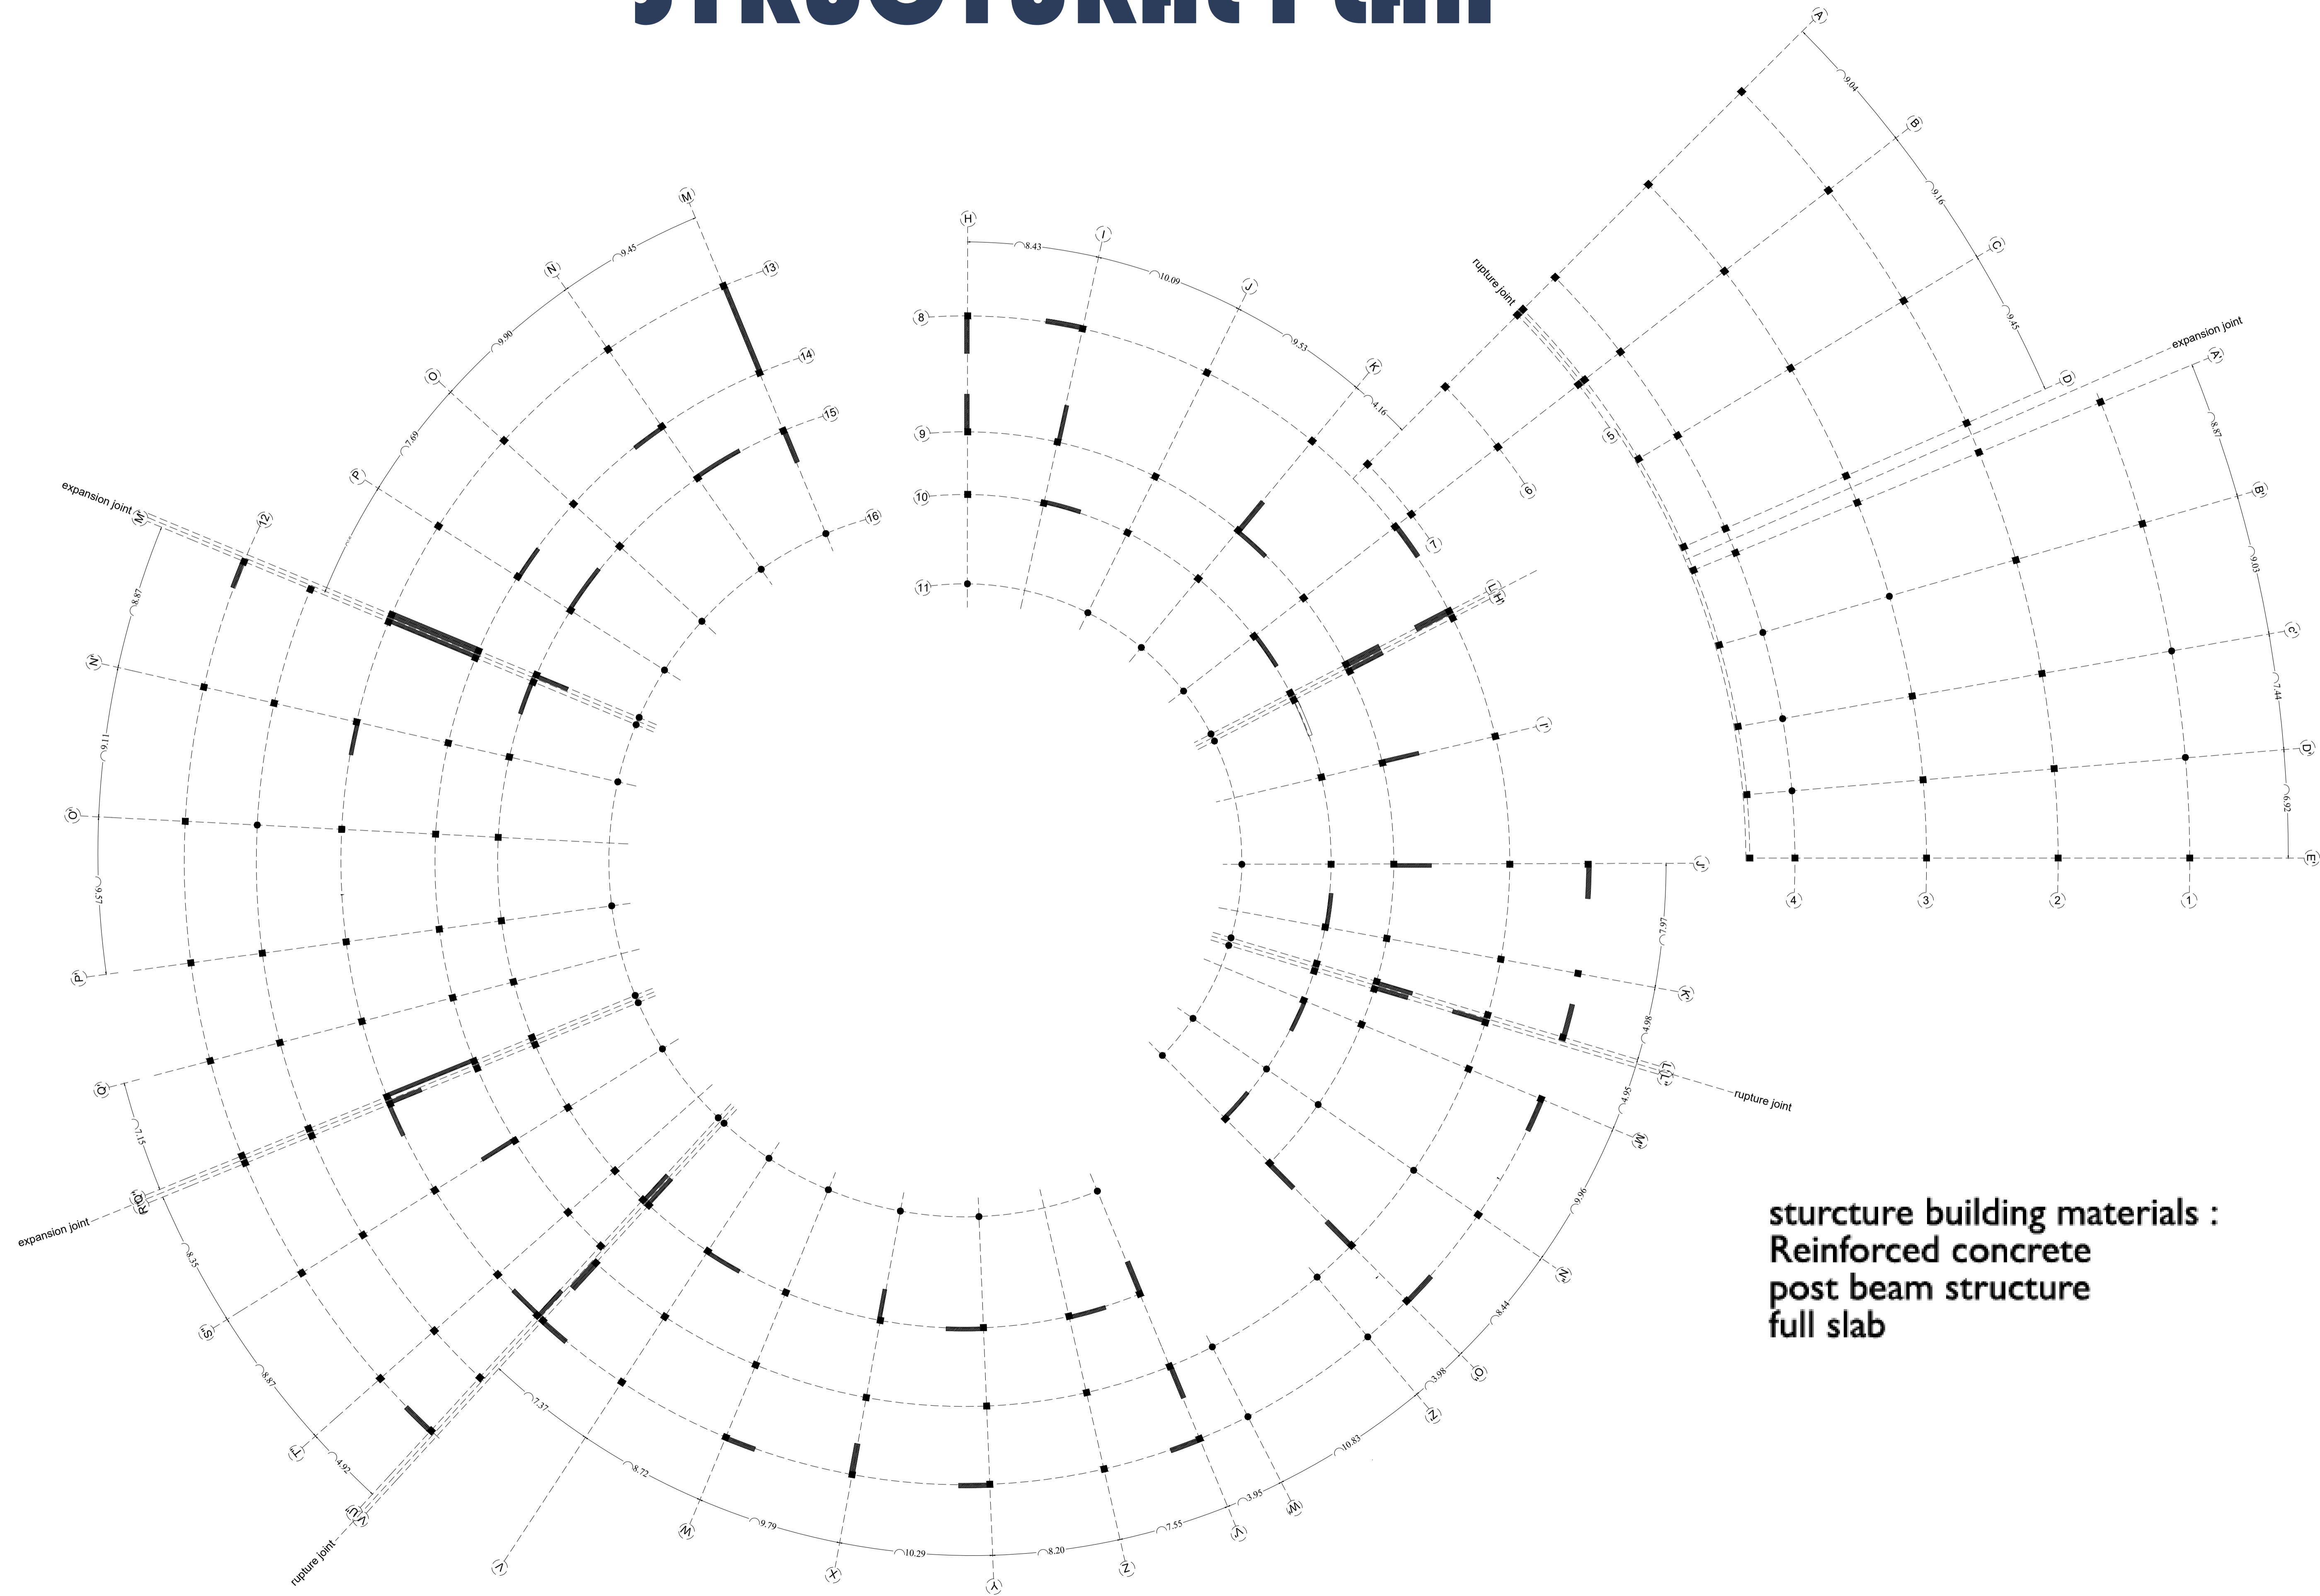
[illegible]

A
9.04
B
9.16
C
9.45
D
rupture joint
expansion joint
A'
8.87
B'
9.03
C'
7.44
D'
6.92
E'
4
3
2
1
5
6
7

M
9.45
N
9.90
O
7.69
P
13
14
15
16
12
expansion joint
M'
8.87
N'
9.11
O'
9.57
P'

H
8.43
I
10.09
J
9.53
K
4.16
8
9
10
11
L H
I'
J'
7.97
K'
4.98
L'
rupture joint
4.95
M'
9.96
N'
8.44
O'
3.98
N
10.83
M
3.95
V
7.55
Z
8.20
Y
10.29
X
9.79
W
8.72
V
7.37
U
rupture joint
4.92
T
8.87
S
8.35
R
expansion joint
7.15
Q'

sturcture building materials :
Reinforced concrete
post beam structure
full slab